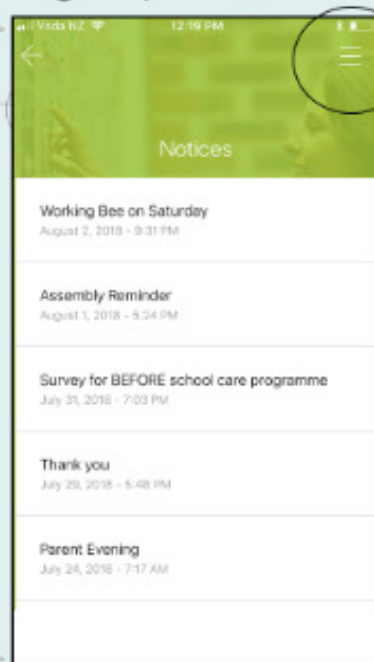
Voda NZ 12:19 PM

Notices

Working Bee on Saturday
August 2, 2018 - 9:31 PM

Assembly Reminder
August 1, 2018 - 5:24 PM

Survey for BEFORE school care programme
July 31, 2018 - 7:03 PM

Thank you
July 29, 2018 - 5:48 PM

Parent Evening
July 24, 2018 - 7:17 AM